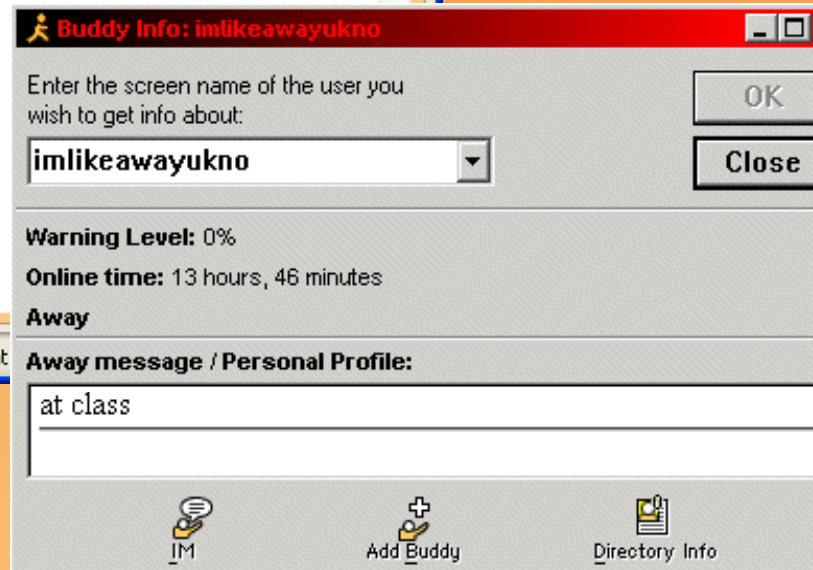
Buddy Info: imlikeawayukno

Enter the screen name of the user you wish to get info about:

imlikeawayukno

OK

Close

Warning Level: 0%

Online time: 13 hours, 46 minutes

Away

Away message / Personal Profile:

at class

IM

Add Buddy

Directory Info